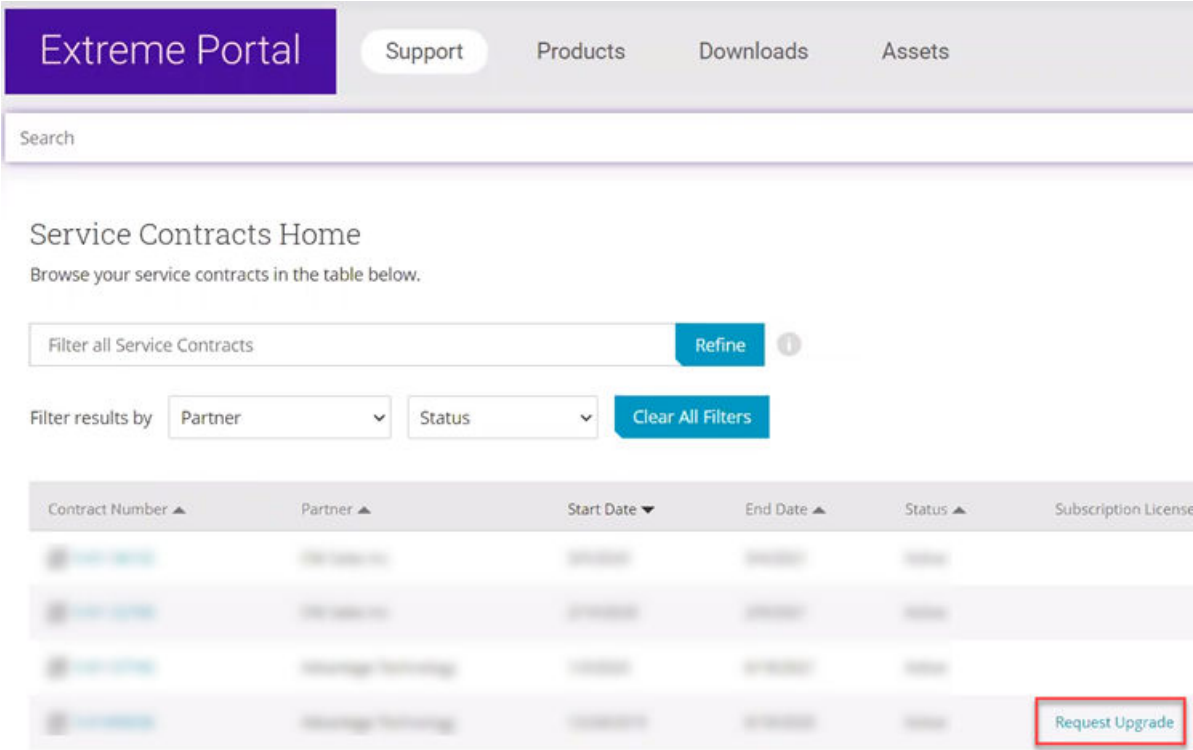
Extreme Portal

Support

Products

Downloads

Assets

Search

Service Contracts Home

Browse your service contracts in the table below.

Filter all Service Contracts

Refine

Filter results by

Partner

Status

Clear All Filters

| Contract Number ▲ | Partner ▲ | Start Date ▼ | End Date ▲ | Status ▲ | Subscription License |
|---|---|---|---|---|---|
| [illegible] | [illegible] | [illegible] | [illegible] | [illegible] | |
| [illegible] | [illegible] | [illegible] | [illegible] | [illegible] | |
| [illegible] | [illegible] | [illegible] | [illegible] | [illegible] | |
| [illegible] | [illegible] | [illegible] | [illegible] | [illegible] | Request Upgrade |